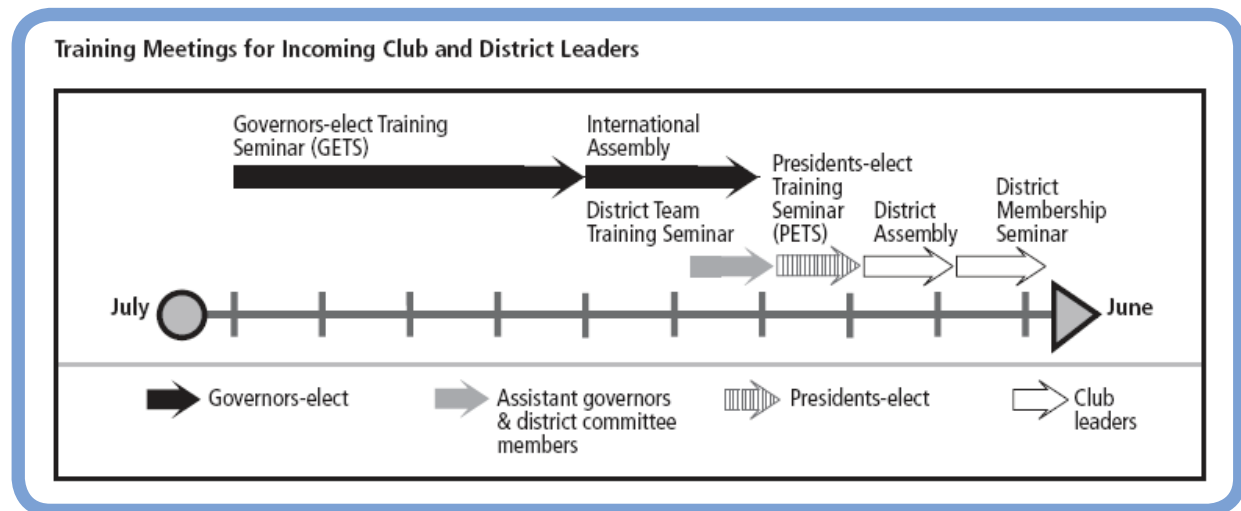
Training Meetings for Incoming Club and District Leaders

Governors-elect Training Seminar (GETS)

International Assembly

Presidents-elect Training Seminar (PETS)

District Team Training Seminar

District Assembly

District Membership Seminar

July

June

Governors-elect

Assistant governors & district committee members

Presidents-elect

Club leaders